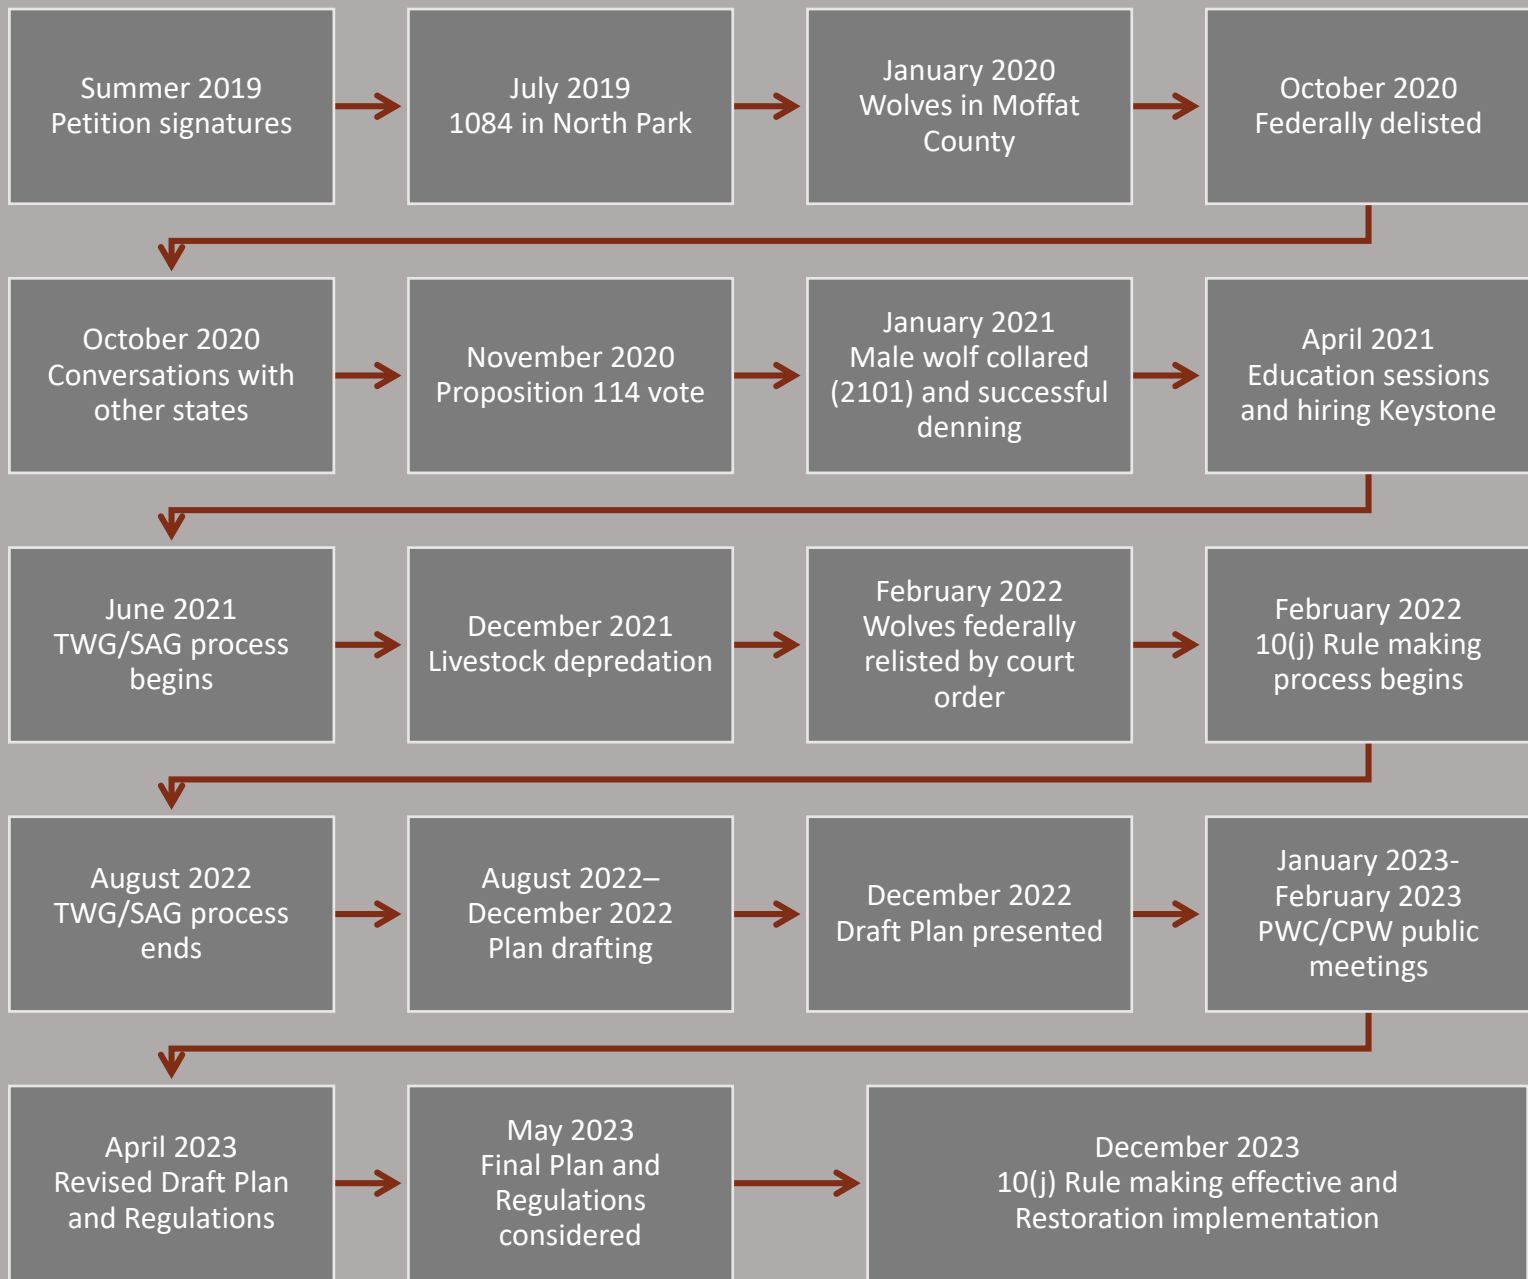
Summer 2019
Petition signatures

July 2019
1084 in North Park

January 2020
Wolves in Moffat County

October 2020
Federally delisted

October 2020
Conversations with other states

November 2020
Proposition 114 vote

January 2021
Male wolf collared (2101) and successful denning

April 2021
Education sessions and hiring Keystone

June 2021
TWG/SAG process begins

December 2021
Livestock depredation

February 2022
Wolves federally relisted by court order

February 2022
10(j) Rule making process begins

August 2022
TWG/SAG process ends

August 2022–
December 2022
Plan drafting

December 2022
Draft Plan presented

January 2023-
February 2023
PWC/CPW public meetings

April 2023
Revised Draft Plan and Regulations

May 2023
Final Plan and Regulations considered

December 2023
10(j) Rule making effective and Restoration implementation